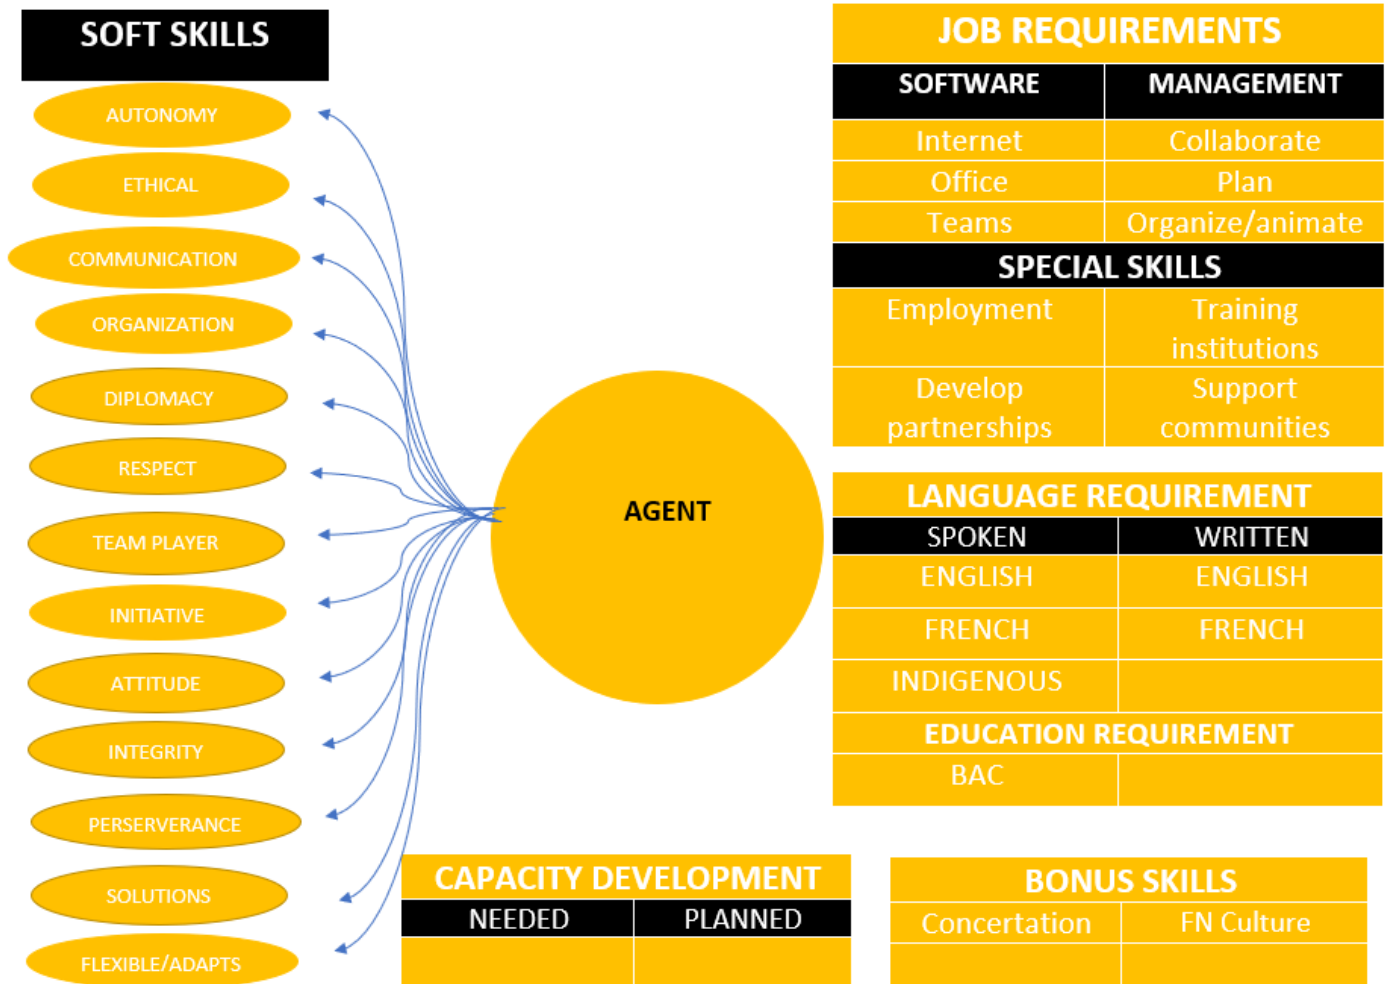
SOFT SKILLS

AUTONOMY

ETHICAL

COMMUNICATION

ORGANIZATION

DIPLOMACY

RESPECT

TEAM PLAYER

INITIATIVE

ATTITUDE

INTEGRITY

PERSERVERANCE

SOLUTIONS

FLEXIBLE/ADAPTS

AGENT

JOB REQUIREMENTS

| SOFTWARE | MANAGEMENT |
|---|---|
| Internet | Collaborate |
| Office | Plan |
| Teams | Organize/animate |

SPECIAL SKILLS

| Employment | Training institutions |
|---|---|
| Develop partnerships | Support communities |

LANGUAGE REQUIREMENT

| SPOKEN | WRITTEN |
|---|---|
| ENGLISH | ENGLISH |
| FRENCH | FRENCH |
| INDIGENOUS | |

EDUCATION REQUIREMENT

| BAC | |
|---|---|

CAPACITY DEVELOPMENT

| NEEDED | PLANNED |
|---|---|
| | |

BONUS SKILLS

| Concertation | FN Culture |
|---|---|
| | |